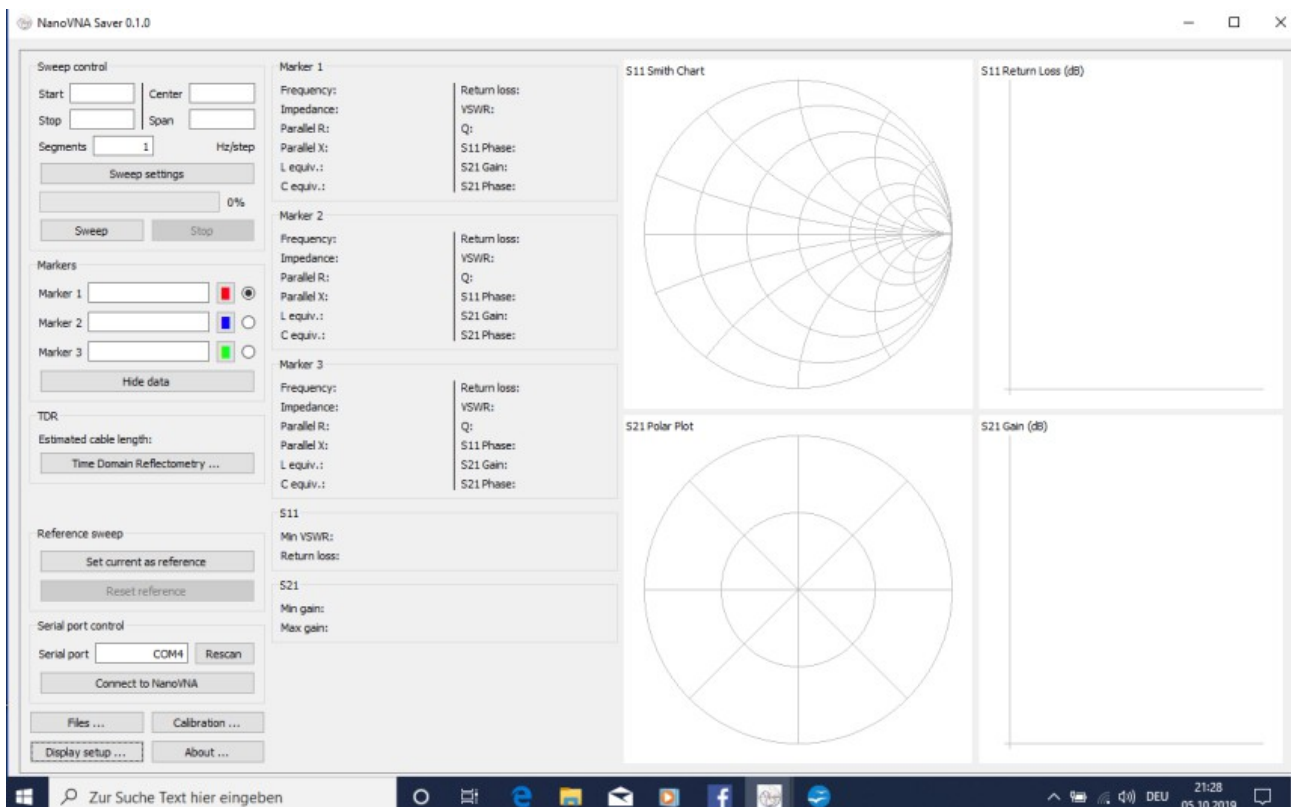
NanoVNA Saver 0.1.0

Sweep control
Start
Center
Stop
Span
Segments 1 Hz/step
Sweep settings
0%
Sweep
Stop

Markers
Marker 1
Marker 2
Marker 3
Hide data

TDR
Estimated cable length:
Time Domain Reflectometry ...

Reference sweep
Set current as reference
Reset reference

Serial port control
Serial port COM4 Rescan
Connect to NanoVNA

Files ...
Calibration ...
Display setup ...
About ...

Marker 1
Frequency:
Impedance:
Parallel R:
Parallel X:
L equiv.:
C equiv.:
Return loss:
VSWR:
Q:
S11 Phase:
S21 Gain:
S21 Phase:

Marker 2
Frequency:
Impedance:
Parallel R:
Parallel X:
L equiv.:
C equiv.:
Return loss:
VSWR:
Q:
S11 Phase:
S21 Gain:
S21 Phase:

Marker 3
Frequency:
Impedance:
Parallel R:
Parallel X:
L equiv.:
C equiv.:
Return loss:
VSWR:
Q:
S11 Phase:
S21 Gain:
S21 Phase:

S11
Min VSWR:
Return loss:

S21
Min gain:
Max gain:

S11 Smith Chart
S11 Return Loss (dB)
S21 Polar Plot
S21 Gain (dB)

Zur Suche Text hier eingeben
DEU 21:28 05.10.2019